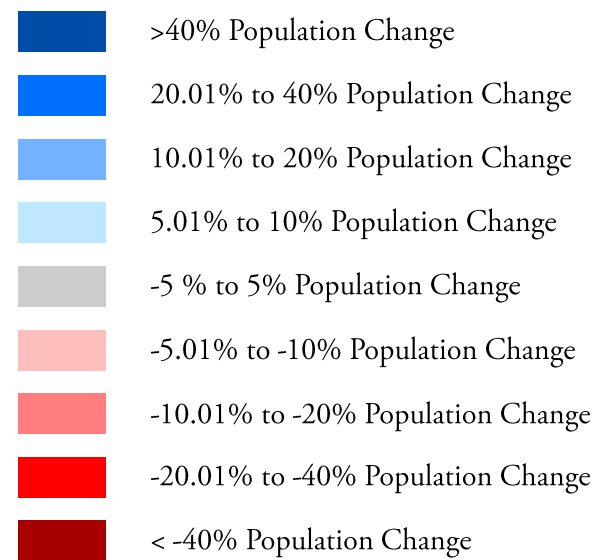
>40% Population Change

20.01% to 40% Population Change

10.01% to 20% Population Change

5.01% to 10% Population Change

-5 % to 5% Population Change

-5.01% to -10% Population Change

-10.01% to -20% Population Change

-20.01% to -40% Population Change

< -40% Population Change